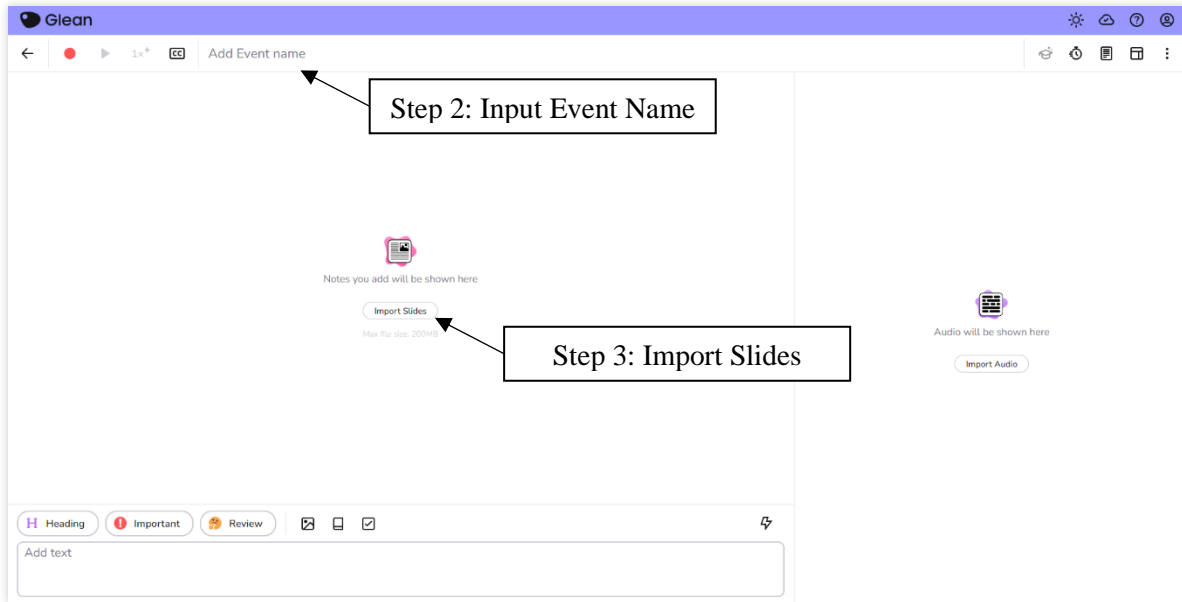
Glean

1x
CC
Add Event name

Step 2: Input Event Name

Notes you add will be shown here

Import Slides

Max file size: 200MB

Step 3: Import Slides

Audio will be shown here

Import Audio

H Heading
Important
Review

Add text